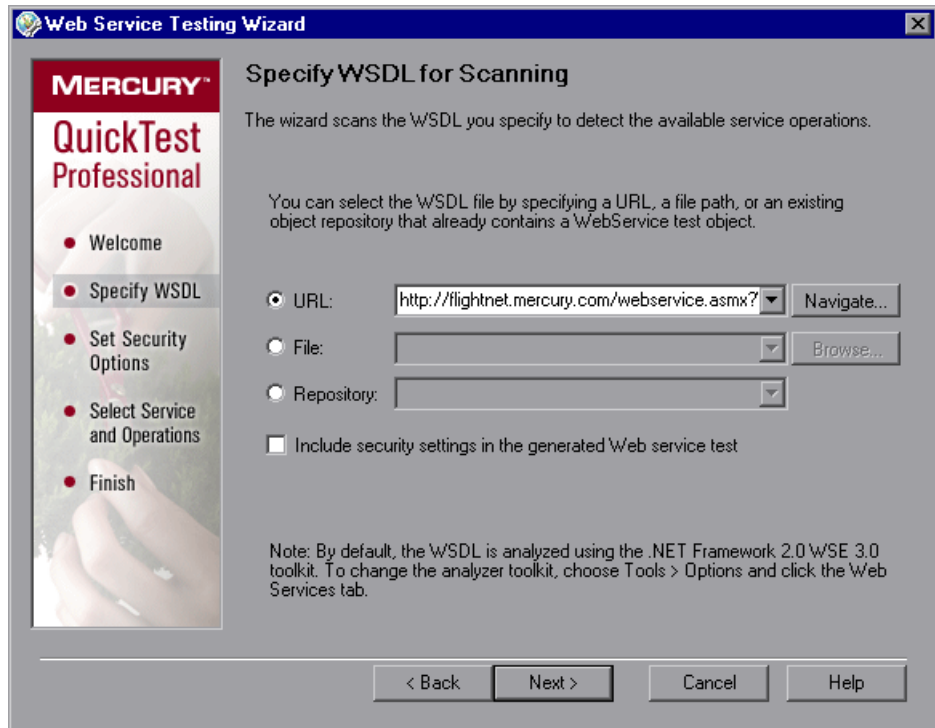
Web Service Testing Wizard

MERCURY™

QuickTest Professional

Welcome

Specify WSDL

Set Security Options

Select Service and Operations

Finish

Specify WSDL for Scanning

The wizard scans the WSDL you specify to detect the available service operations.

You can select the WSDL file by specifying a URL, a file path, or an existing object repository that already contains a WebService test object.

URL: http://flightnet.mercury.com/webservice.asmx? Navigate...

File: Browse...

Repository:

Include security settings in the generated Web service test

Note: By default, the WSDL is analyzed using the .NET Framework 2.0 WSE 3.0 toolkit. To change the analyzer toolkit, choose Tools > Options and click the Web Services tab.

< Back Next > Cancel Help